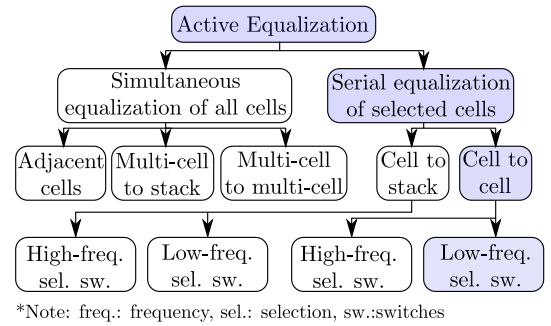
Active Equalization

Simultaneous equalization of all cells

Serial equalization of selected cells

Adjacent cells

Multi-cell to stack

Multi-cell to multi-cell

Cell to stack

Cell to cell

High-freq. sel. sw.

Low-freq. sel. sw.

High-freq. sel. sw.

Low-freq. sel. sw.

*Note: freq.: frequency, sel.: selection, sw.:switches